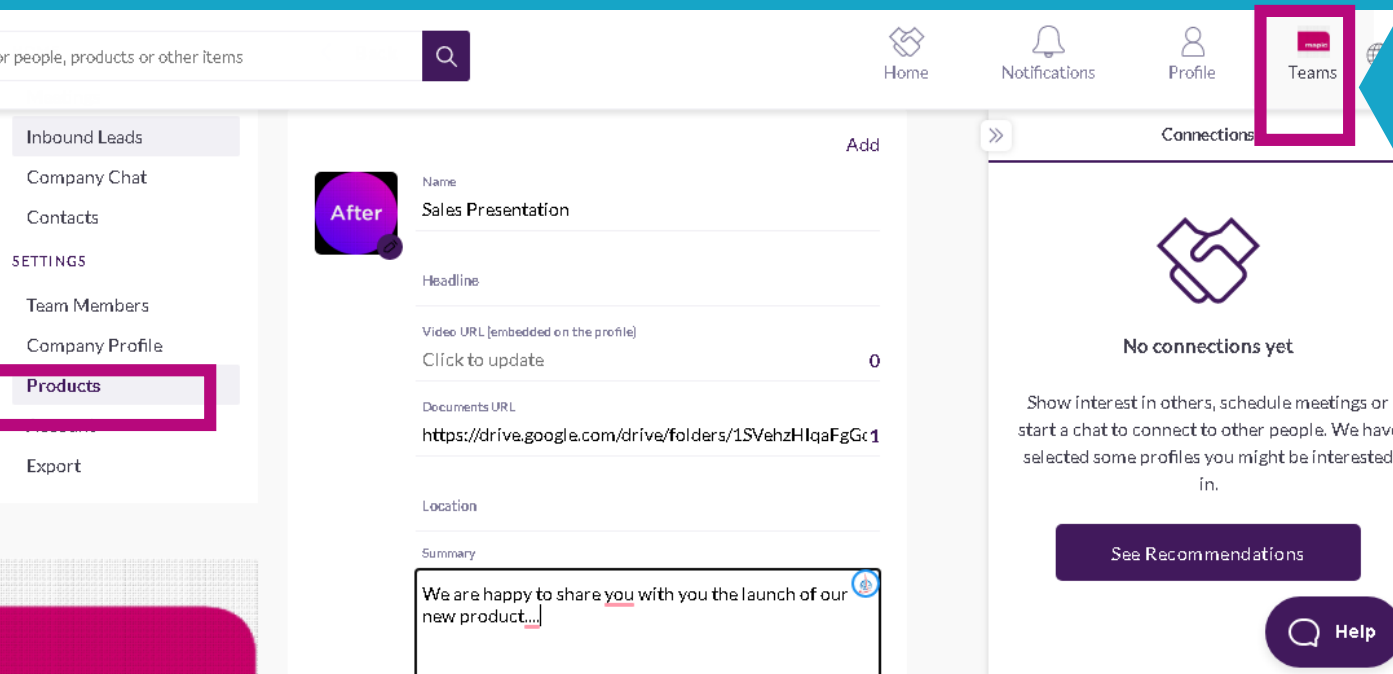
r people, products or other items

Home
Notifications
Profile
Teams

Inbound Leads
Company Chat
Contacts
SETTINGS
Team Members
Company Profile
Products
Export

Add

After

Name
Sales Presentation

Headline

Video URL (embedded on the profile)
Click to update
0

Documents URL
https://drive.google.com/drive/folders/1SVehzHIqaFgGc
1

Location

Summary
We are happy to share you with you the launch of our new product....

Connections

No connections yet

Show interest in others, schedule meetings or start a chat to connect to other people. We have selected some profiles you might be interested in.

See Recommendations

Help